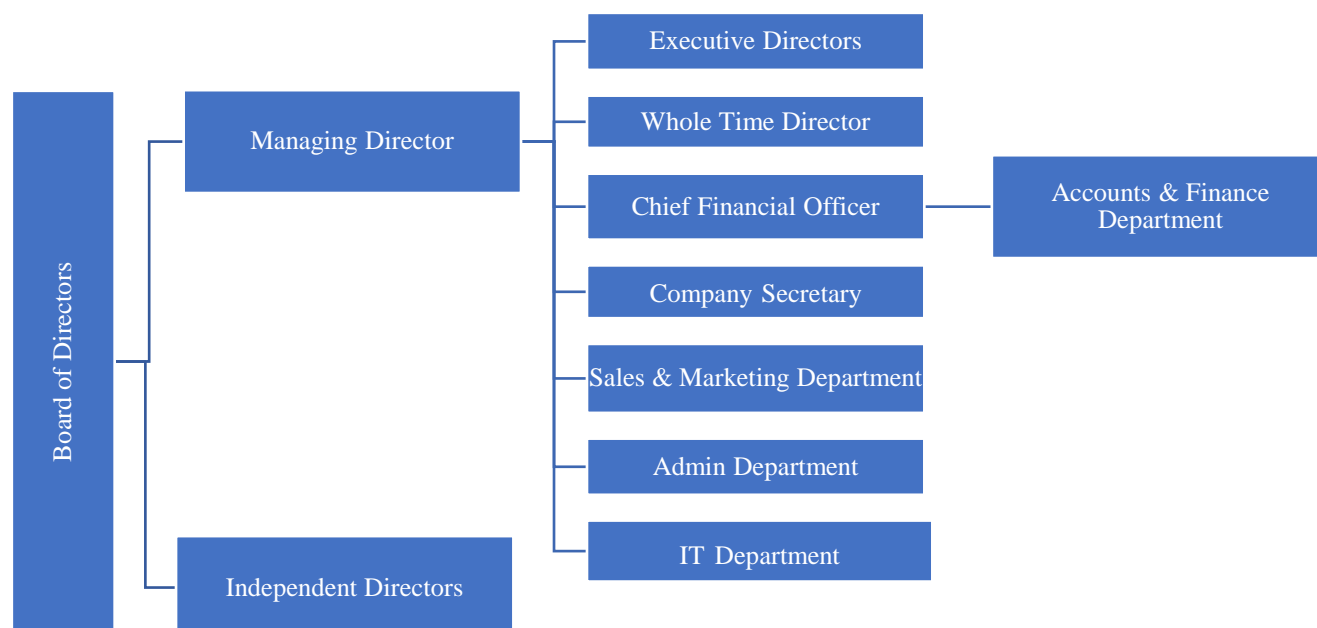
Board of Directors

Managing Director

Executive Directors

Whole Time Director

Chief Financial Officer

Accounts & Finance Department

Company Secretary

Sales & Marketing Department

Admin Department

IT Department

Independent Directors